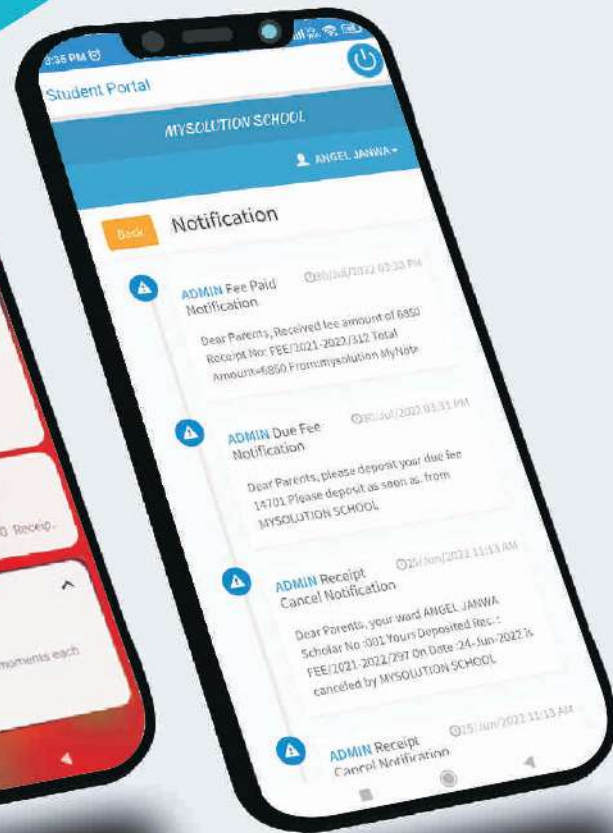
3:36 PM

Student Portal

MYSOLUTION SCHOOL

ANGEL JANWA

Back

Notification

ADMIN Fee Paid Notification

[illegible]/Jul/2022 03:33 PM

Dear Parents, Received fee amount of 6850 Receipt No: FEE/2021-2022/312 Total Amount=6850 From mysolution MyNote

ADMIN Due Fee Notification

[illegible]/Jul/2022 03:31 PM

Dear Parents, please deposit your due fee 14701 Please deposit as seen as. from MYSOLUTION SCHOOL

ADMIN Receipt Cancel Notification

25/Jun/2022 11:13 AM

Dear Parents, your ward ANGEL JANWA Scholar No :001 Yours Deposited Rec : FEE/2021-2022/297 On Date :24-Jun-2022 is canceled by MYSOLUTION SCHOOL

ADMIN Receipt Cancel Notification

25/Jun/2022 11:13 AM

0 Receip..

moments each